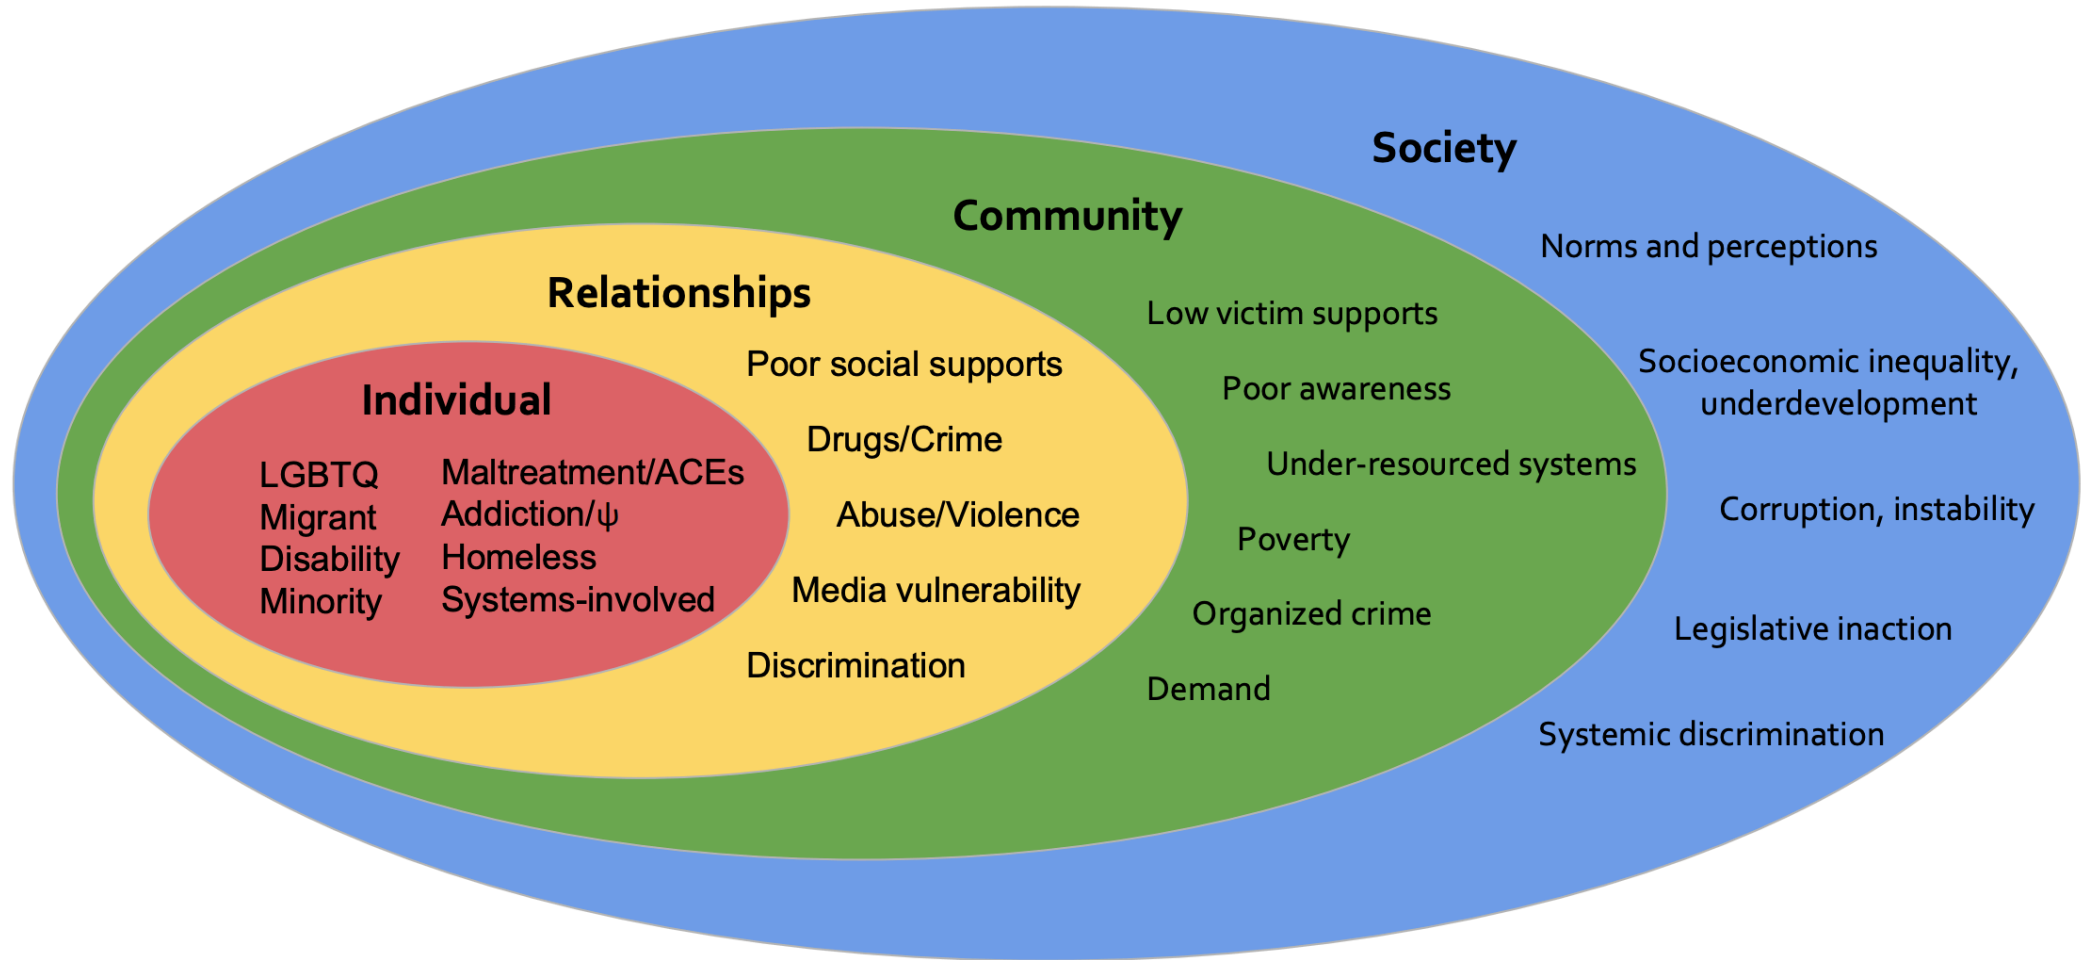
Society

Norms and perceptions

Socioeconomic inequality, underdevelopment

Corruption, instability

Legislative inaction

Systemic discrimination

Community

Low victim supports

Poor awareness

Under-resourced systems

Poverty

Organized crime

Demand

Relationships

Poor social supports

Drugs/Crime

Abuse/Violence

Media vulnerability

Discrimination

Individual

LGBTQ
Migrant
Disability
Minority

Maltreatment/ACEs
Addiction/$\psi$
Homeless
Systems-involved